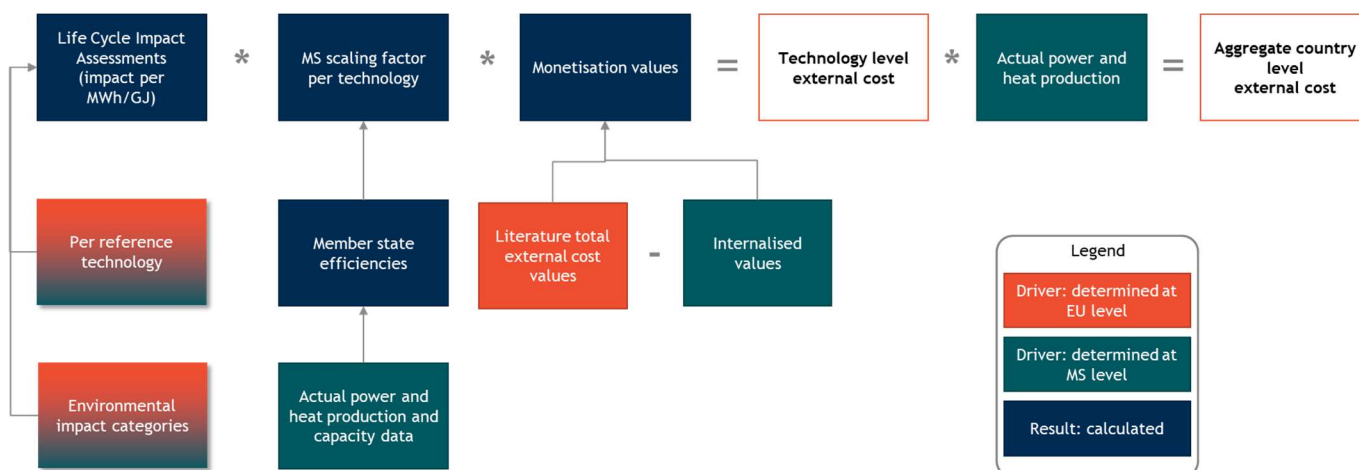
Life Cycle Impact Assessments (impact per MWh/GJ)

*

MS scaling factor per technology

*

Monetisation values

=

Technology level external cost

*

Actual power and heat production

=

Aggregate country level external cost

Per reference technology

Member state efficiencies

Literature total external cost values

-

Internalised values

Environmental impact categories

Actual power and heat production and capacity data

Legend

Driver: determined at EU level

Driver: determined at MS level

Result: calculated